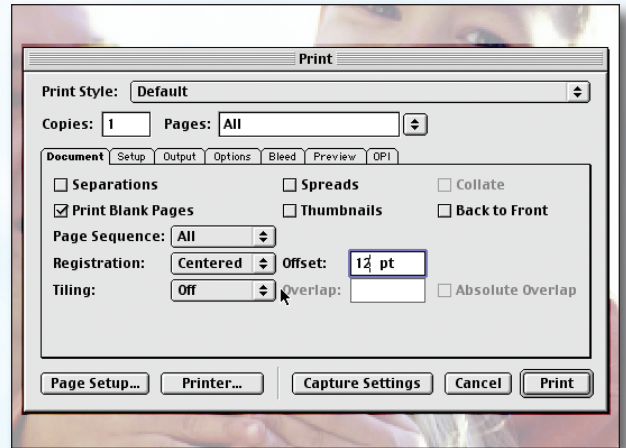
Print

Print Style: Default

Copies: 1 Pages: All

Document Setup Output Options Bleed Preview OPI

Separations

Spreads

Collate

Print Blank Pages

Thumbnails

Back to Front

Page Sequence: All

Registration: Centered

Offset: 12 pt

Tiling: Off

Overlap:

Absolute Overlap

Page Setup... Printer... Capture Settings Cancel Print